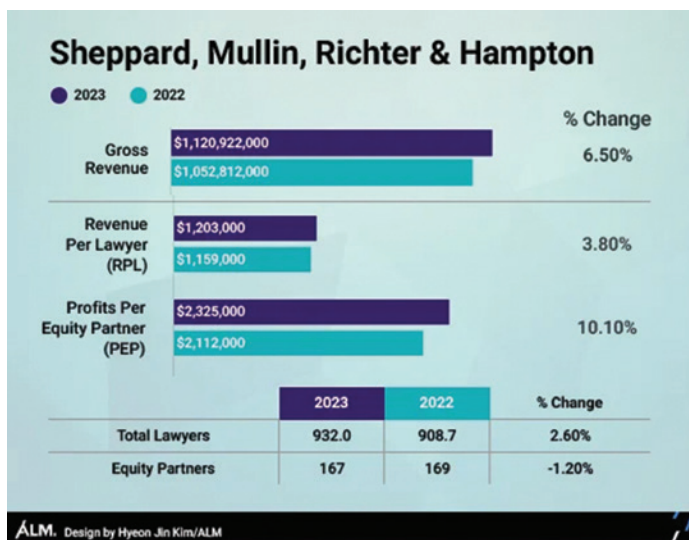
Sheppard, Mullin, Richter & Hampton

2023 2022

% Change

Gross Revenue
$1,120,922,000
$1,052,812,000
6.50%

Revenue Per Lawyer (RPL)
$1,203,000
$1,159,000
3.80%

Profits Per Equity Partner (PEP)
$2,325,000
$2,112,000
10.10%

| | 2023 | 2022 | % Change |
|---|---|---|---|
| Total Lawyers | 932.0 | 908.7 | 2.60% |
| Equity Partners | 167 | 169 | -1.20% |

ALM. Design by Hyeon Jin Kim/ALM